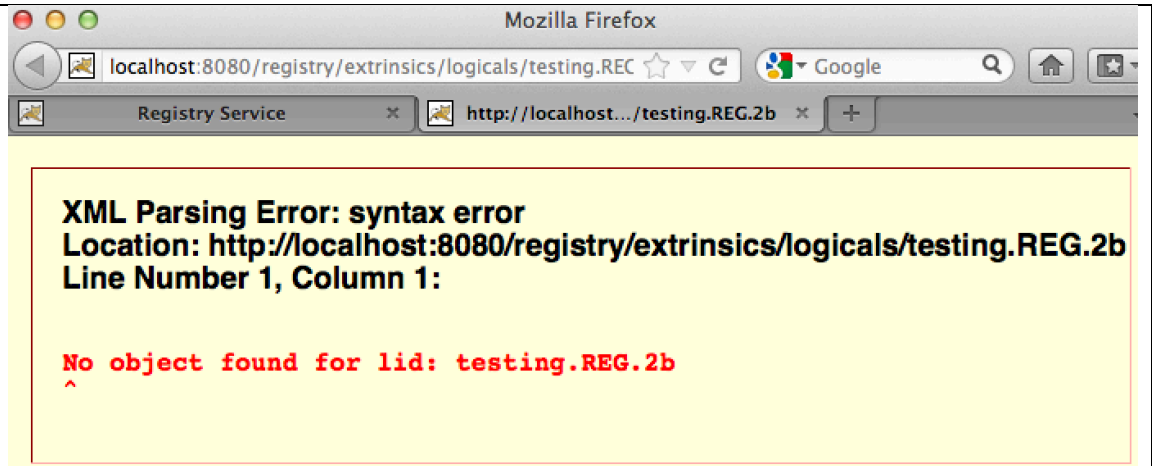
Mozilla Firefox

localhost:8080/registry/extrinsics/logicals/testing.REC

Google

Registry Service

http://localhost.../testing.REG.2b

+

XML Parsing Error: syntax error
Location: http://localhost:8080/registry/extrinsics/logicals/testing.REG.2b
Line Number 1, Column 1:

No object found for lid: testing.REG.2b
^